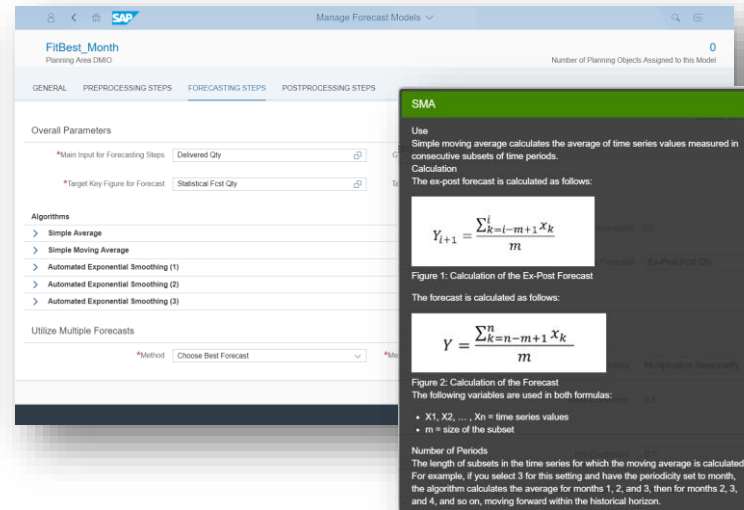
SAP Manage Forecast Models

FitBest_Month
Planning Area DMIO

0
Number of Planning Objects Assigned to this Model

GENERAL PREPROCESSING STEPS FORECASTING STEPS POSTPROCESSING STEPS

Overall Parameters

*Main Input for Forecasting Steps Delivered Qty

*Target Key Figure for Forecast Statistical Fcst Qty

Algorithms

Simple Average

Simple Moving Average

Automated Exponential Smoothing (1)

Automated Exponential Smoothing (2)

Automated Exponential Smoothing (3)

Utilize Multiple Forecasts

*Method Choose Best Forecast

SMA

Use
Simple moving average calculates the average of time series values measured in consecutive subsets of time periods.
Calculation
The ex-post forecast is calculated as follows:

$Y_{i+1} = \frac{\sum_{k=i-m+1}^{i} x_k}{m}$

Figure 1: Calculation of the Ex-Post Forecast

The forecast is calculated as follows:

$Y = \frac{\sum_{k=n-m+1}^{n} x_k}{m}$

Figure 2: Calculation of the Forecast
The following variables are used in both formulas:

• X1, X2, ... , Xn = time series values
• m = size of the subset

Number of Periods
The length of subsets in the time series for which the moving average is calculated. For example, if you select 3 for this setting and have the periodicity set to month, the algorithm calculates the average for months 1, 2, and 3, then for months 2, 3, and 4, and so on, moving forward within the historical horizon.